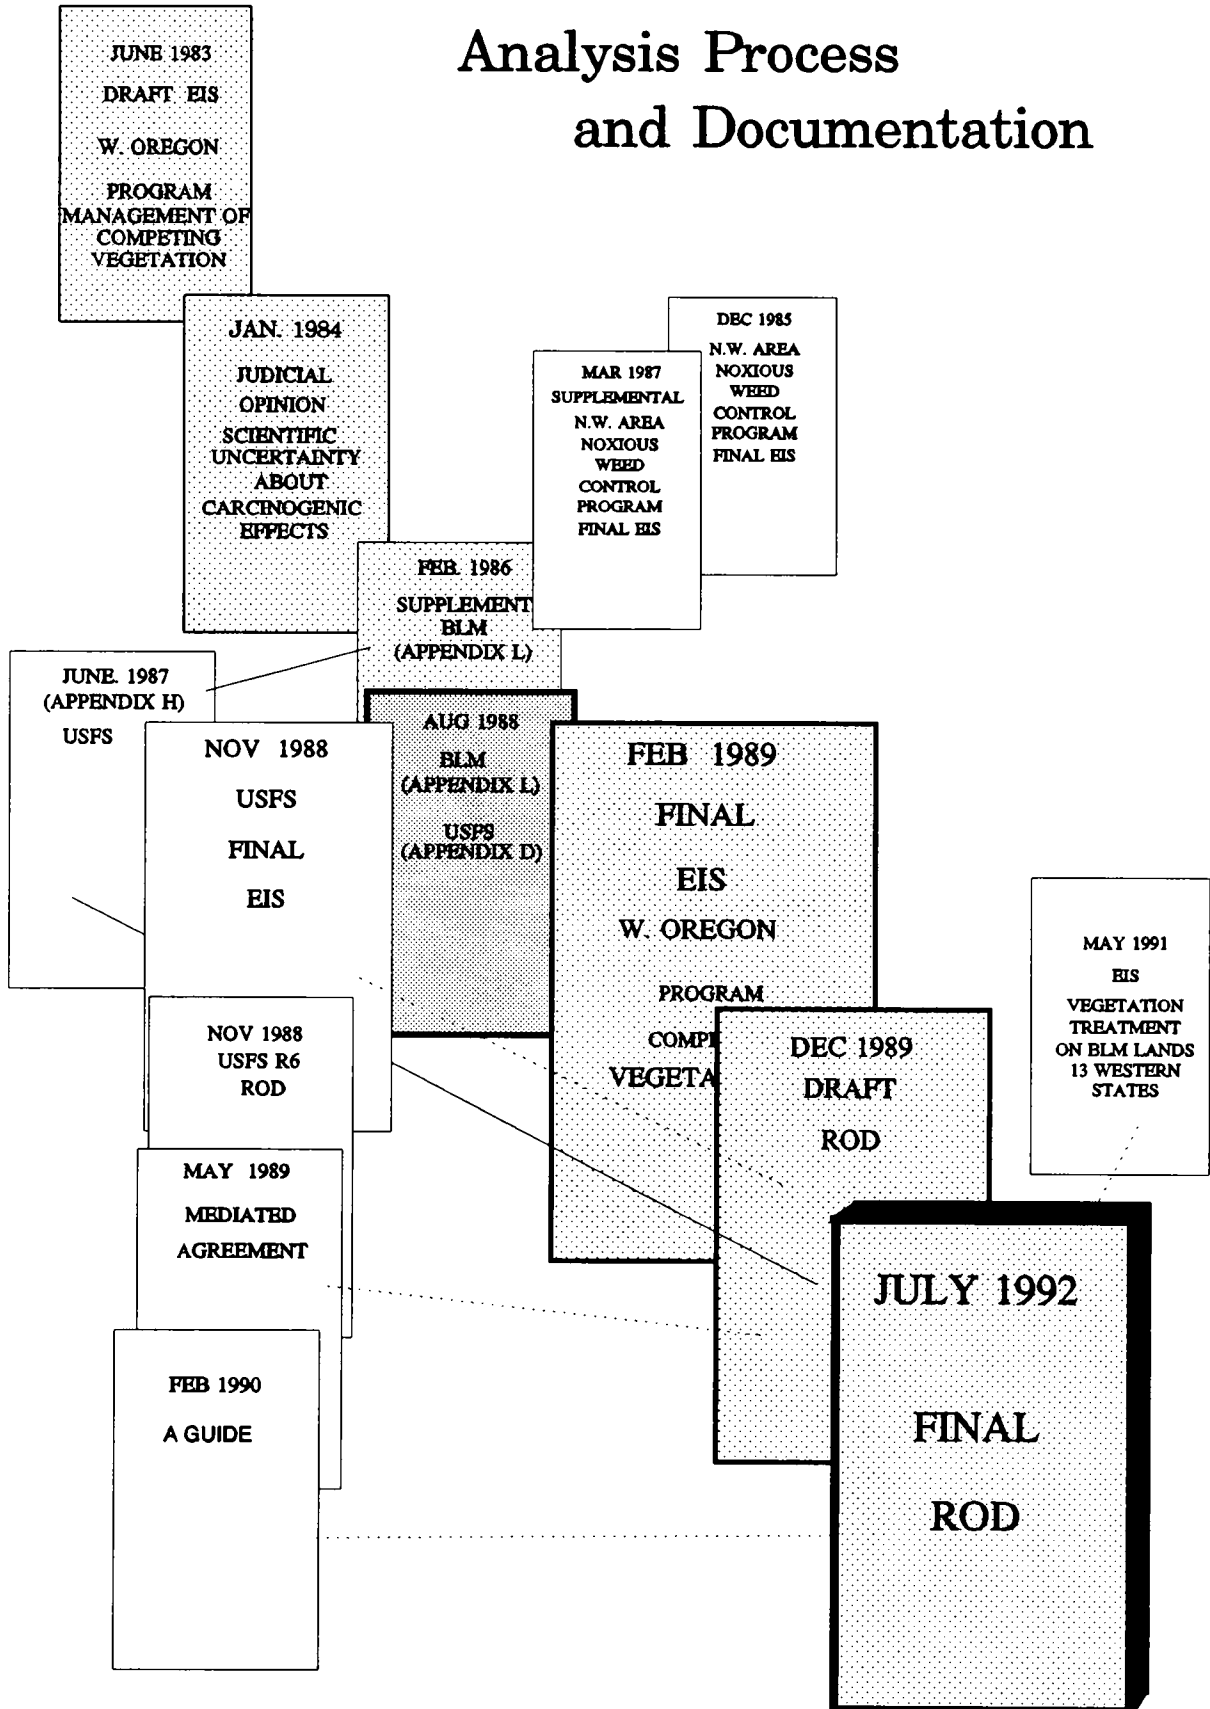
Analysis Process and Documentation

JUNE 1983
DRAFT EIS
W. OREGON
PROGRAM MANAGEMENT OF COMPETING VEGETATION

JAN. 1984
JUDICIAL OPINION
SCIENTIFIC UNCERTAINTY ABOUT CARCINOGENIC EFFECTS

DEC 1985
N.W. AREA NOXIOUS WEED CONTROL PROGRAM FINAL EIS

MAR 1987
SUPPLEMENTAL
N.W. AREA NOXIOUS WEED CONTROL PROGRAM FINAL EIS

FEB. 1986
SUPPLEMENT
BLM
(APPENDIX L)

JUNE. 1987
(APPENDIX H)
USFS

AUG 1988
BLM
(APPENDIX L)
USFS
(APPENDIX D)

NOV 1988
USFS
FINAL
EIS

FEB 1989
FINAL
EIS
W. OREGON
PROGRAM
COMP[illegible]
VEGETA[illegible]

MAY 1991
EIS
VEGETATION TREATMENT ON BLM LANDS 13 WESTERN STATES

NOV 1988
USFS R6
ROD

DEC 1989
DRAFT
ROD

MAY 1989
MEDIATED
AGREEMENT

JULY 1992
FINAL
ROD

FEB 1990
A GUIDE